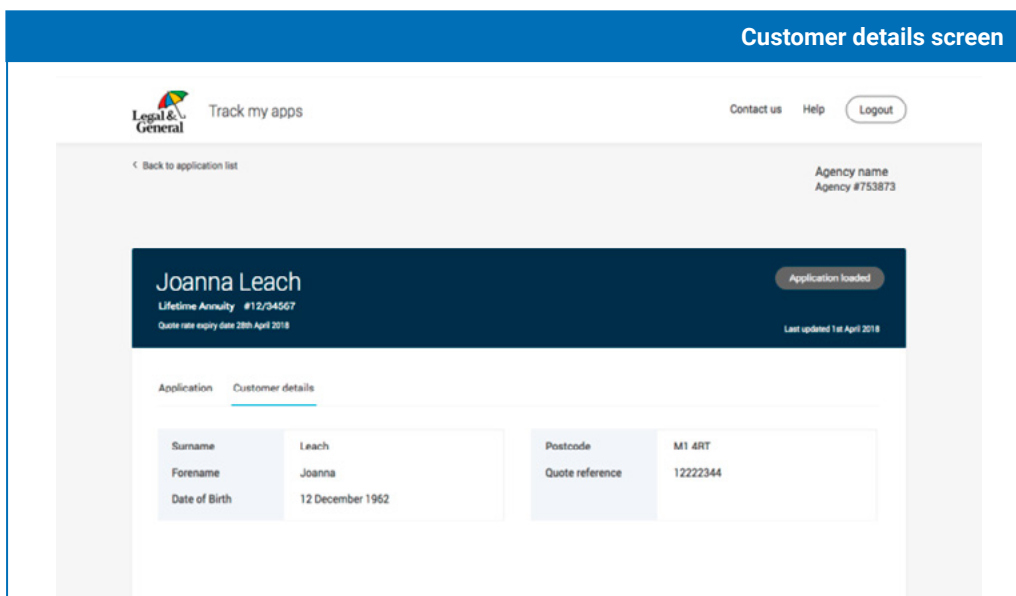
Customer details screen

Legal & General

Track my apps

Contact us Help Logout

‹ Back to application list

Agency name
Agency #753873

Joanna Leach
Lifetime Annuity #12/34567
Quote rate expiry date 28th April 2018

Application loaded

Last updated 1st April 2018

Application Customer details

| Surname | Leach |
|---|---|
| Forename | Joanna |
| Date of Birth | 12 December 1962 |

| Postcode | M1 4RT |
|---|---|
| Quote reference | 12222344 |